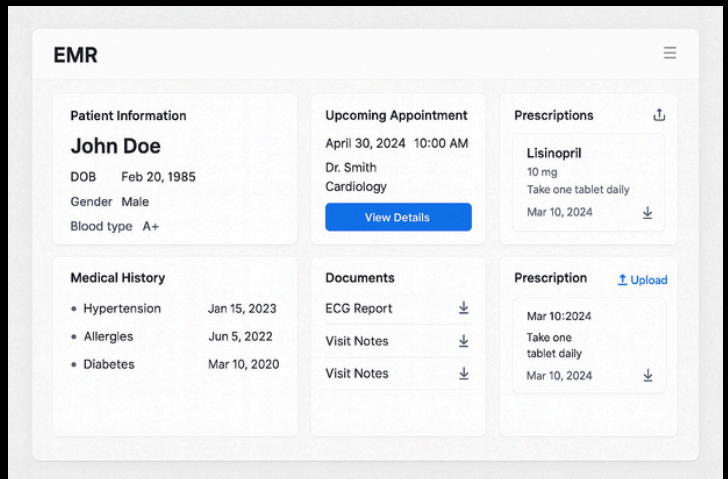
EMR

Patient Information

John Doe

DOB Feb 20, 1985

Gender Male

Blood type A+

Upcoming Appointment

April 30, 2024 10:00 AM

Dr. Smith

Cardiology

View Details

Prescriptions

Lisinopril

10 mg

Take one tablet daily

Mar 10, 2024

Medical History

• Hypertension Jan 15, 2023

• Allergies Jun 5, 2022

• Diabetes Mar 10, 2020

Documents

ECG Report

Visit Notes

Visit Notes

Prescription

Upload

Mar 10:2024

Take one tablet daily

Mar 10, 2024